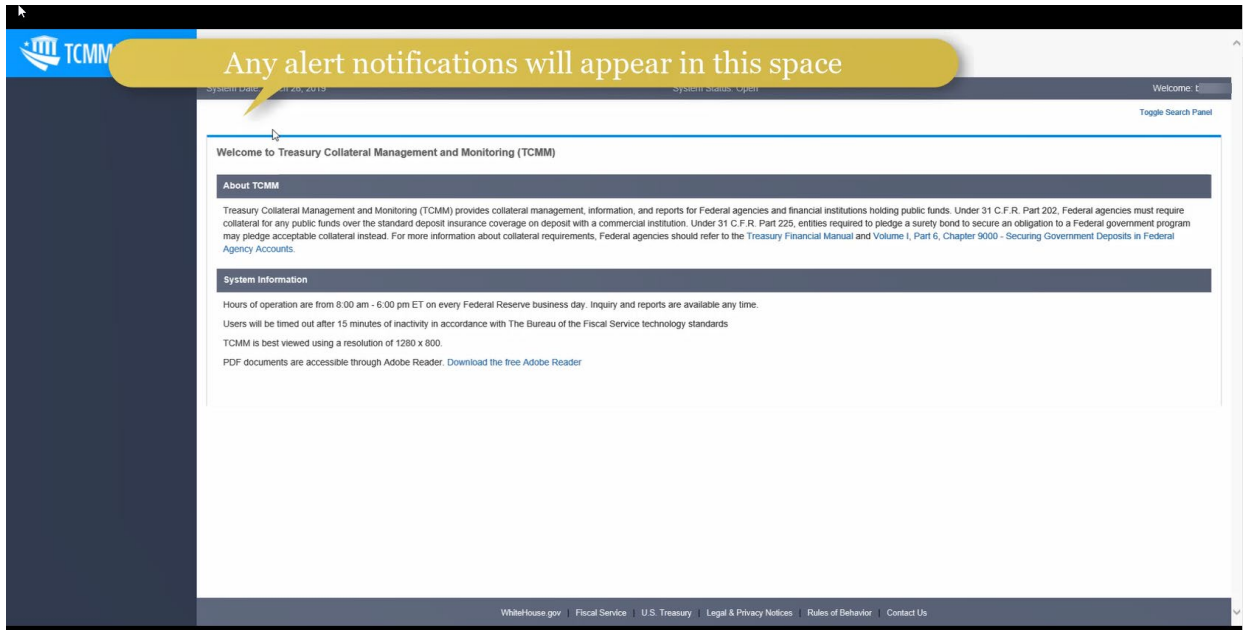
TCMM

Any alert notifications will appear in this space

System Date: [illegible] 28, 2019

System Status: Open

Welcome: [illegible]

Toggle Search Panel

Welcome to Treasury Collateral Management and Monitoring (TCMM)

About TCMM

Treasury Collateral Management and Monitoring (TCMM) provides collateral management, information, and reports for Federal agencies and financial institutions holding public funds. Under 31 C.F.R. Part 202, Federal agencies must require collateral for any public funds over the standard deposit insurance coverage on deposit with a commercial institution. Under 31 C.F.R. Part 225, entities required to pledge a surety bond to secure an obligation to a Federal government program may pledge acceptable collateral instead. For more information about collateral requirements, Federal agencies should refer to the Treasury Financial Manual and Volume I, Part 6, Chapter 9000 - Securing Government Deposits in Federal Agency Accounts.

System Information

Hours of operation are from 8:00 am - 6:00 pm ET on every Federal Reserve business day. Inquiry and reports are available any time.

Users will be timed out after 15 minutes of inactivity in accordance with The Bureau of the Fiscal Service technology standards

TCMM is best viewed using a resolution of 1280 x 800.

PDF documents are accessible through Adobe Reader. Download the free Adobe Reader

WhiteHouse.gov | Fiscal Service | U.S. Treasury | Legal & Privacy Notices | Rules of Behavior | Contact Us